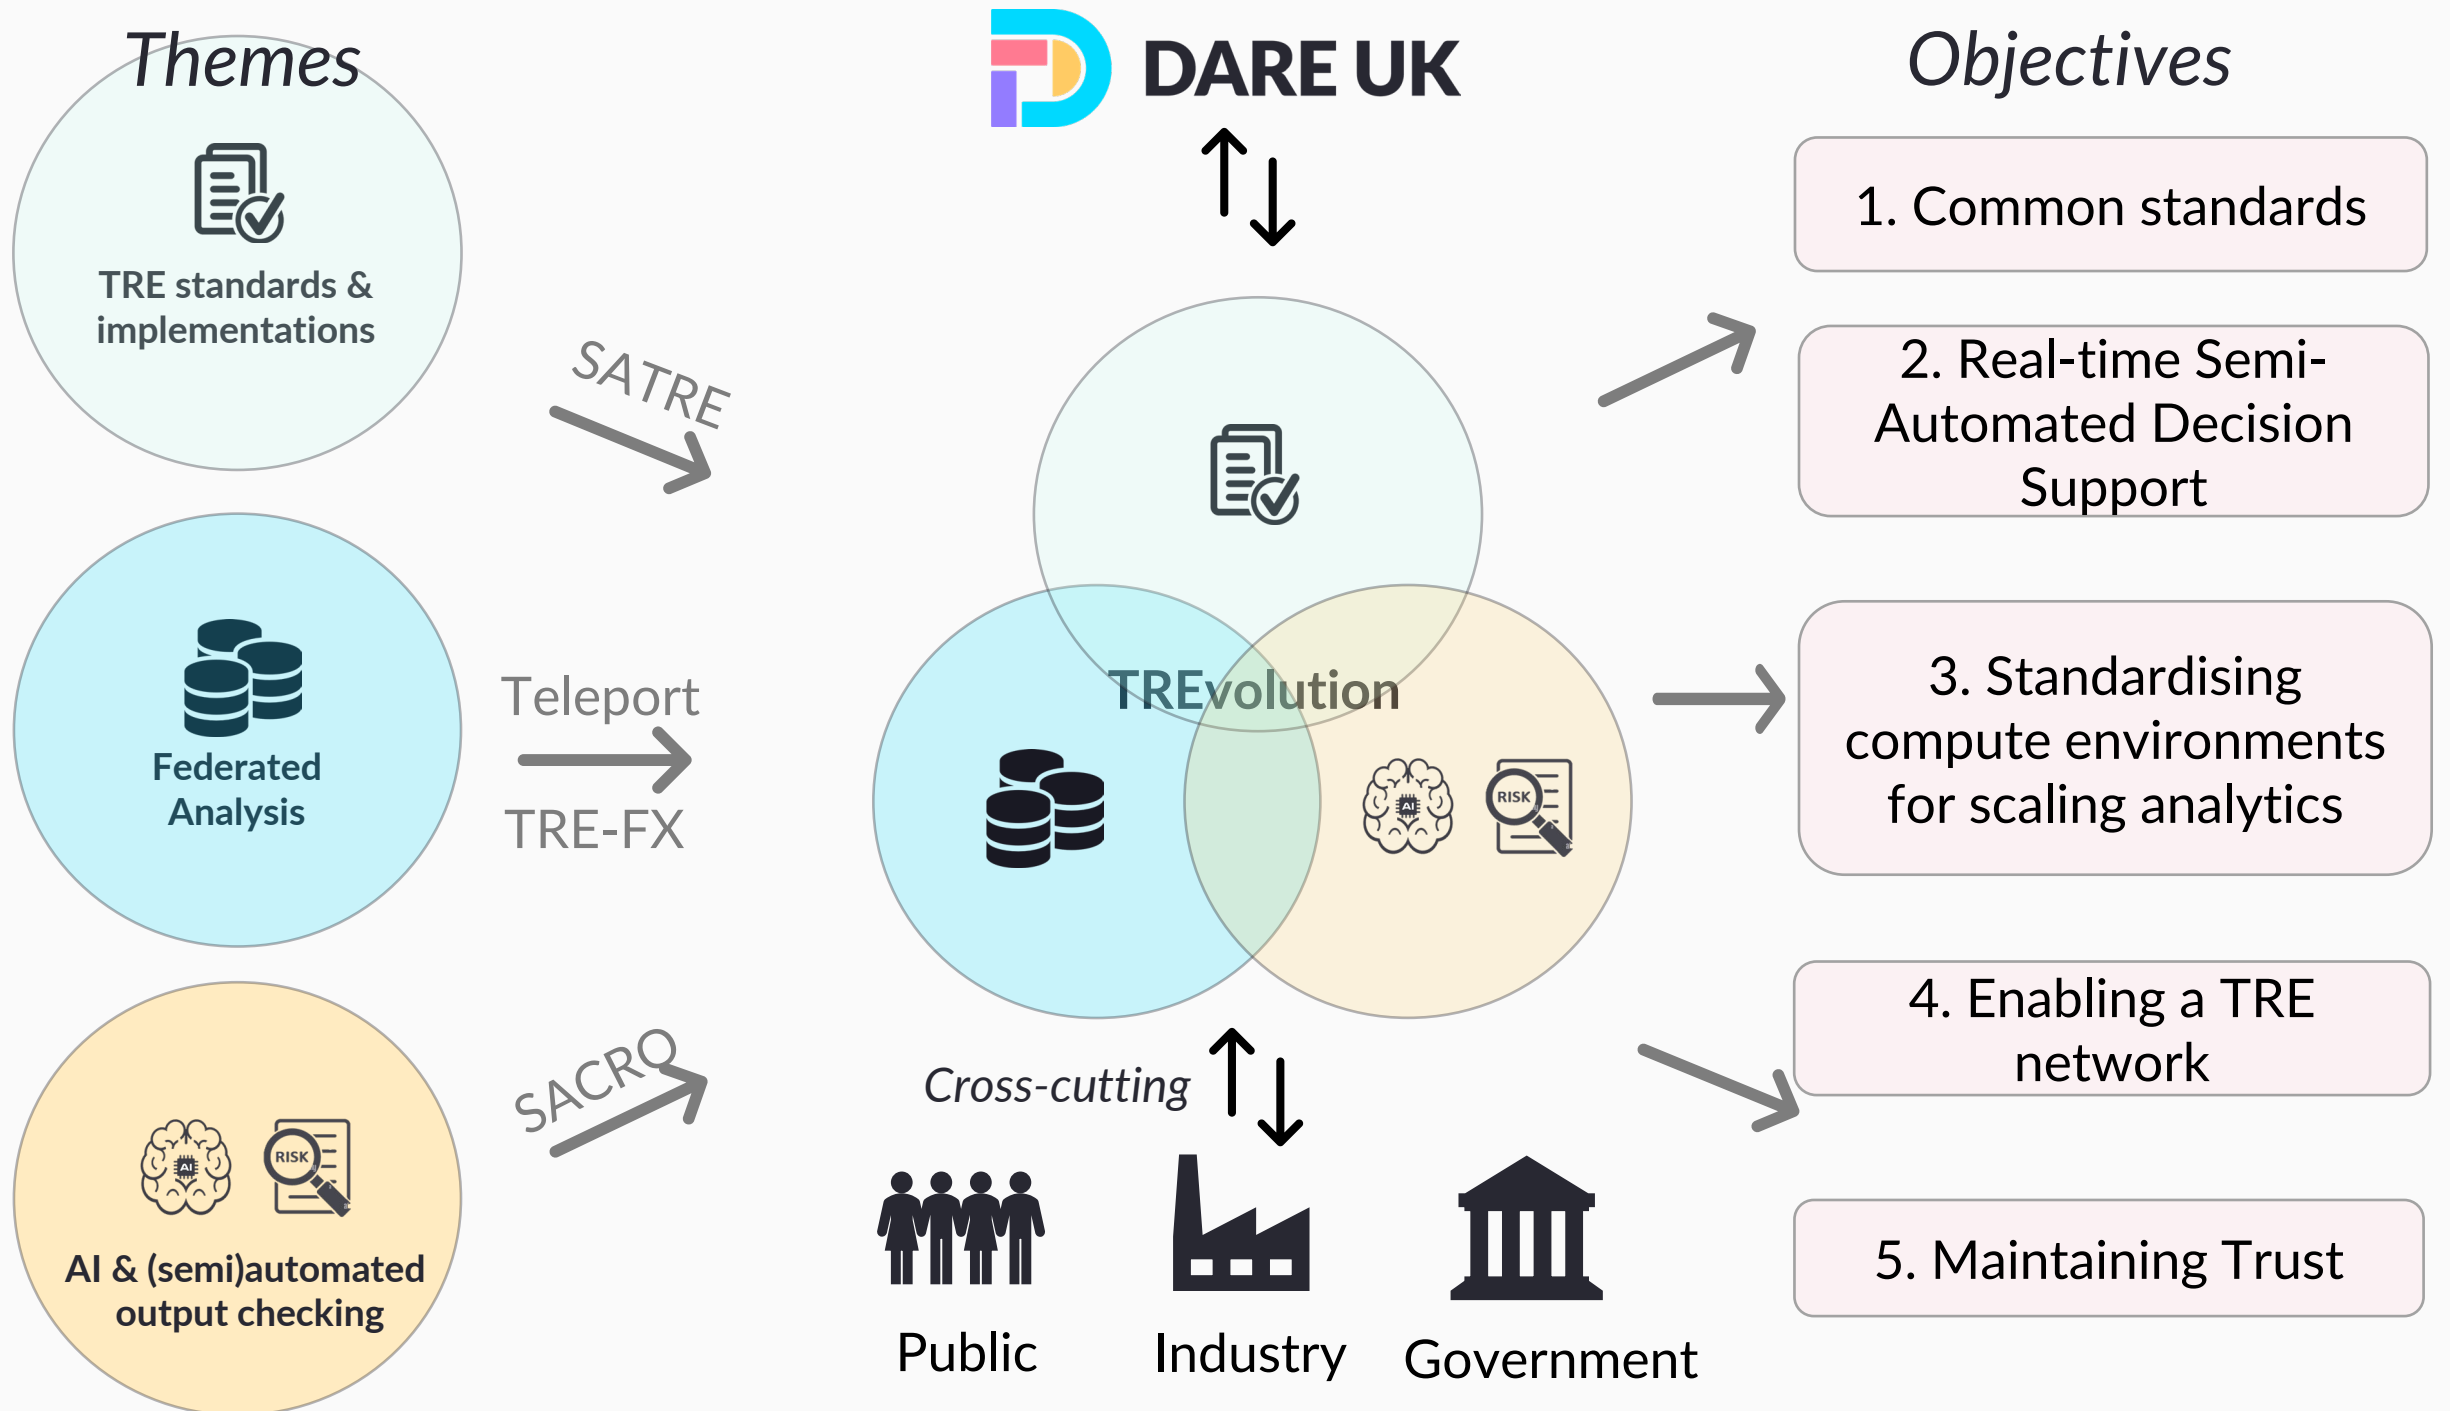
Themes

TRE standards & implementations

Federated Analysis

AI & (semi)automated output checking

SATRE

Teleport

TRE-FX

SACRO

DARE UK

TREvolution

RISK

AI

Cross-cutting

Public

Industry

Government

Objectives

1. Common standards

2. Real-time Semi-Automated Decision Support

3. Standardising compute environments for scaling analytics

4. Enabling a TRE network

5. Maintaining Trust